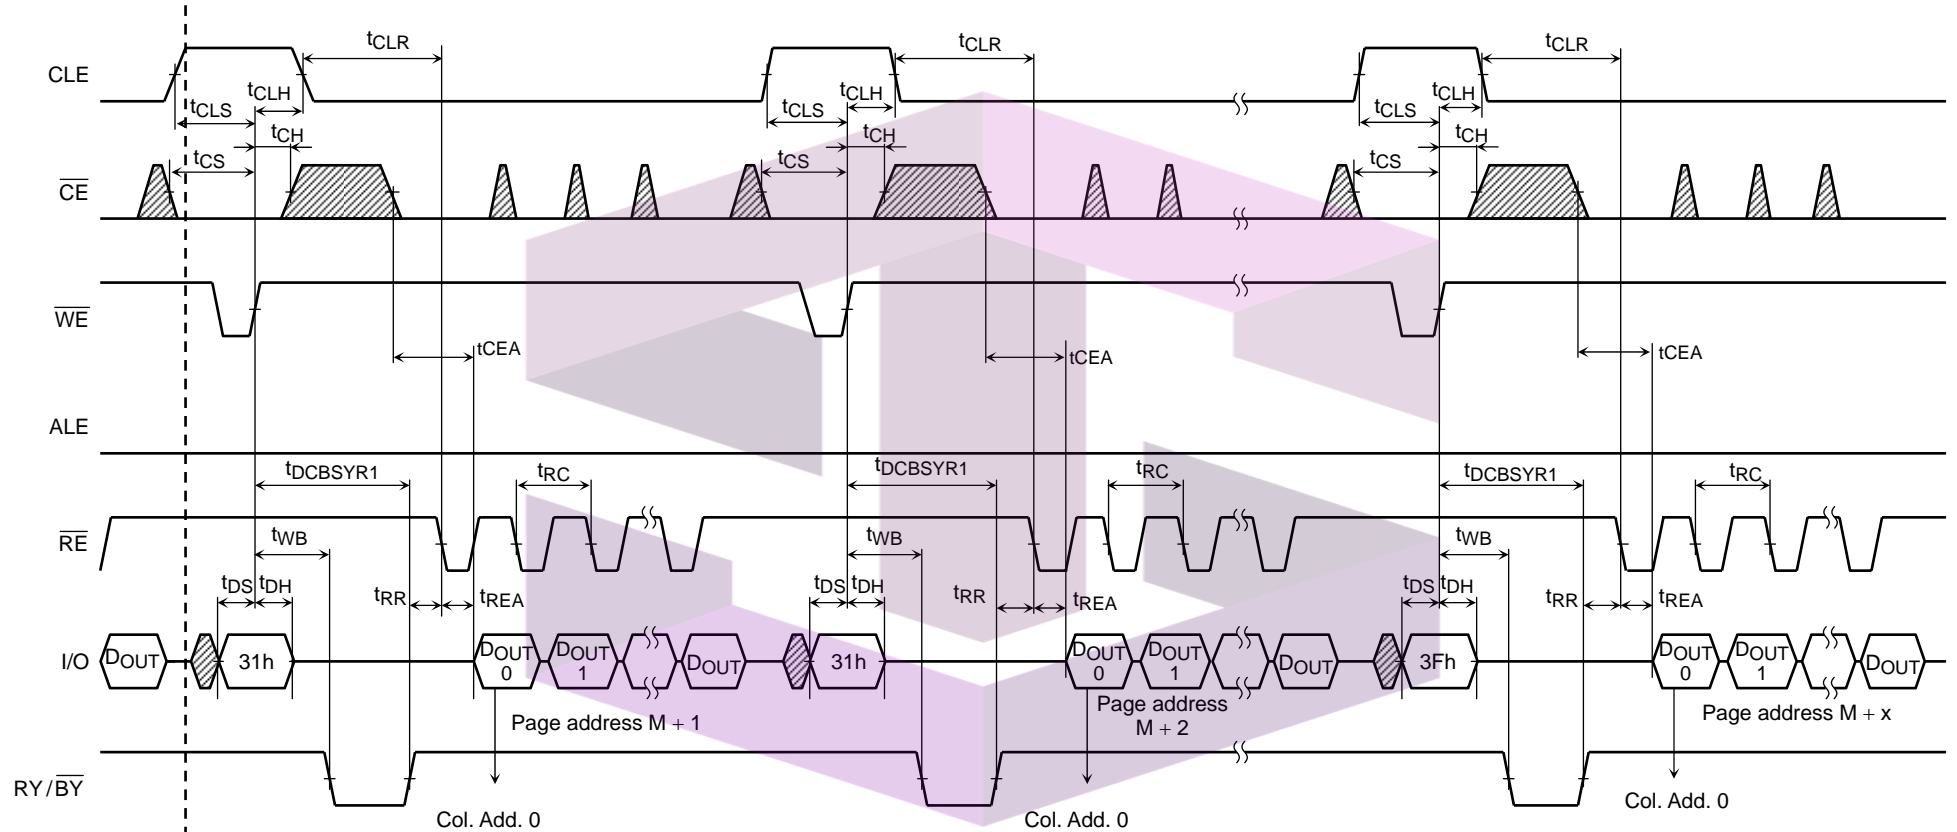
CLE

$\overline{CE}$

$\overline{WE}$

ALE

$\overline{RE}$

I/O

RY/$\overline{BY}$

$t_{CLR}$ $t_{CLH}$ $t_{CLS}$ $t_{CH}$ $t_{CS}$

$t_{CLR}$ $t_{CLH}$ $t_{CLS}$ $t_{CH}$ $t_{CS}$

$t_{CLR}$ $t_{CLH}$ $t_{CLS}$ $t_{CH}$ $t_{CS}$

tCEA tCEA tCEA

$t_{DCBSYR1}$ $t_{RC}$ $t_{WB}$ $t_{DS}$ $t_{DH}$ $t_{RR}$ $t_{REA}$

$t_{DCBSYR1}$ $t_{RC}$ $t_{WB}$ $t_{DS}$ $t_{DH}$ $t_{RR}$ $t_{REA}$

$t_{DCBSYR1}$ $t_{RC}$ $t_{WB}$ $t_{DS}$ $t_{DH}$ $t_{RR}$ $t_{REA}$

$D_{OUT}$ 31h $D_{OUT}$ 0 $D_{OUT}$ 1 $D_{OUT}$ 31h $D_{OUT}$ 0 $D_{OUT}$ 1 $D_{OUT}$ 3Fh $D_{OUT}$ 0 $D_{OUT}$ 1 $D_{OUT}$

Page address M + 1

Page address M + 2

Page address M + x

Col. Add. 0

Col. Add. 0

Col. Add. 0